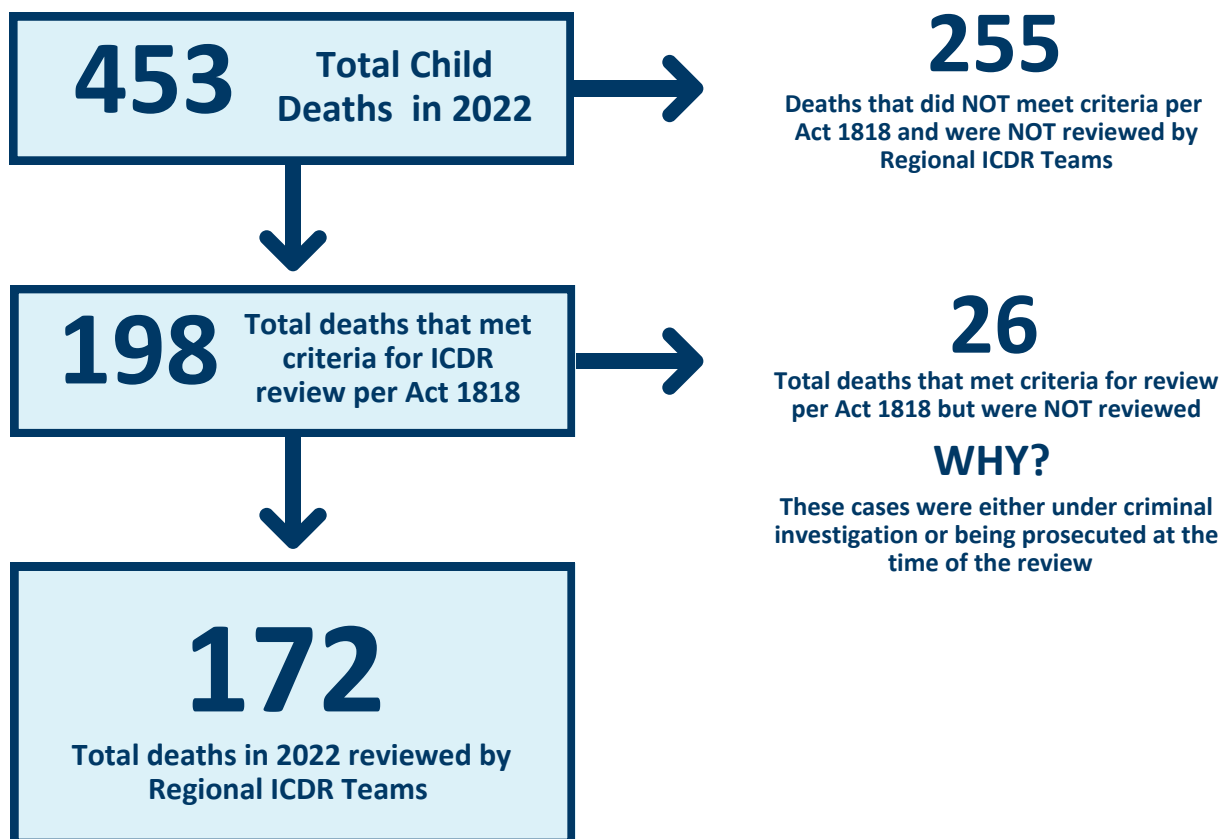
453 Total Child Deaths in 2022

255
Deaths that did NOT meet criteria per Act 1818 and were NOT reviewed by Regional ICDR Teams

198 Total deaths that met criteria for ICDR review per Act 1818

26
Total deaths that met criteria for review per Act 1818 but were NOT reviewed

WHY?

These cases were either under criminal investigation or being prosecuted at the time of the review

172
Total deaths in 2022 reviewed by Regional ICDR Teams